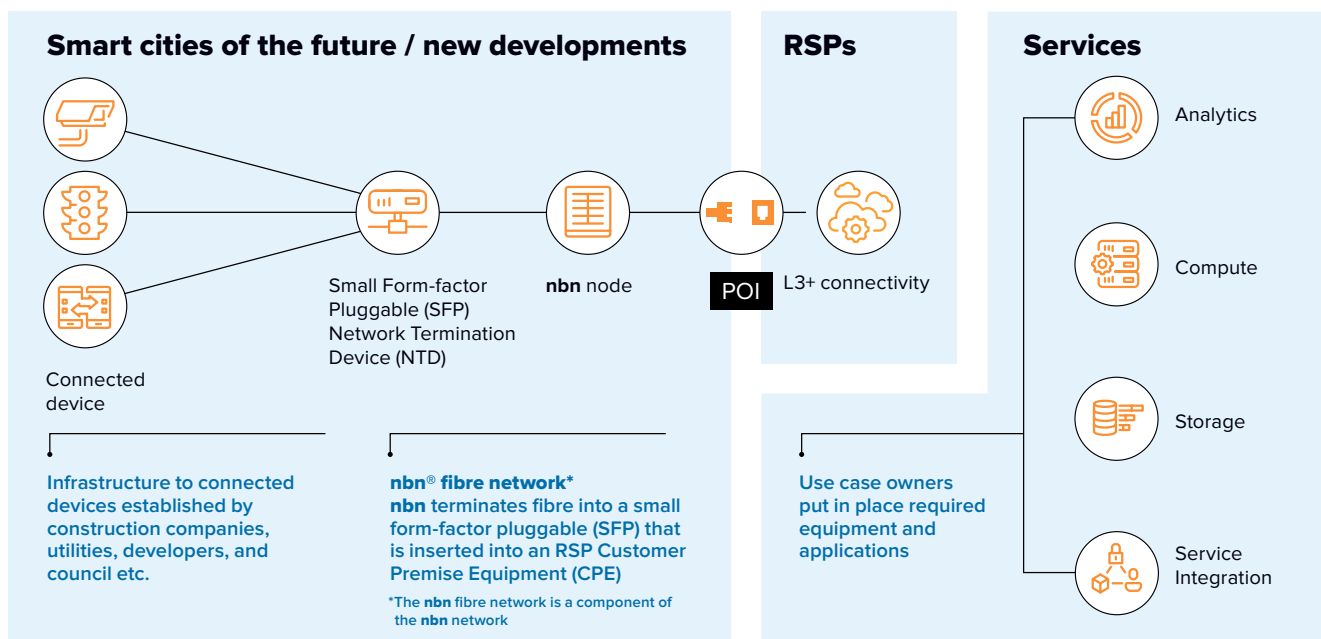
Smart cities of the future / new developments

RSPs

Services

Connected device

Small Form-factor Pluggable (SFP) Network Termination Device (NTD)

nbn node

POI

L3+ connectivity

Analytics

Compute

Storage

Service Integration

Infrastructure to connected devices established by construction companies, utilities, developers, and council etc.

nbn® fibre network*
nbn terminates fibre into a small form-factor pluggable (SFP) that is inserted into an RSP Customer Premise Equipment (CPE)

*The nbn fibre network is a component of the nbn network

Use case owners put in place required equipment and applications